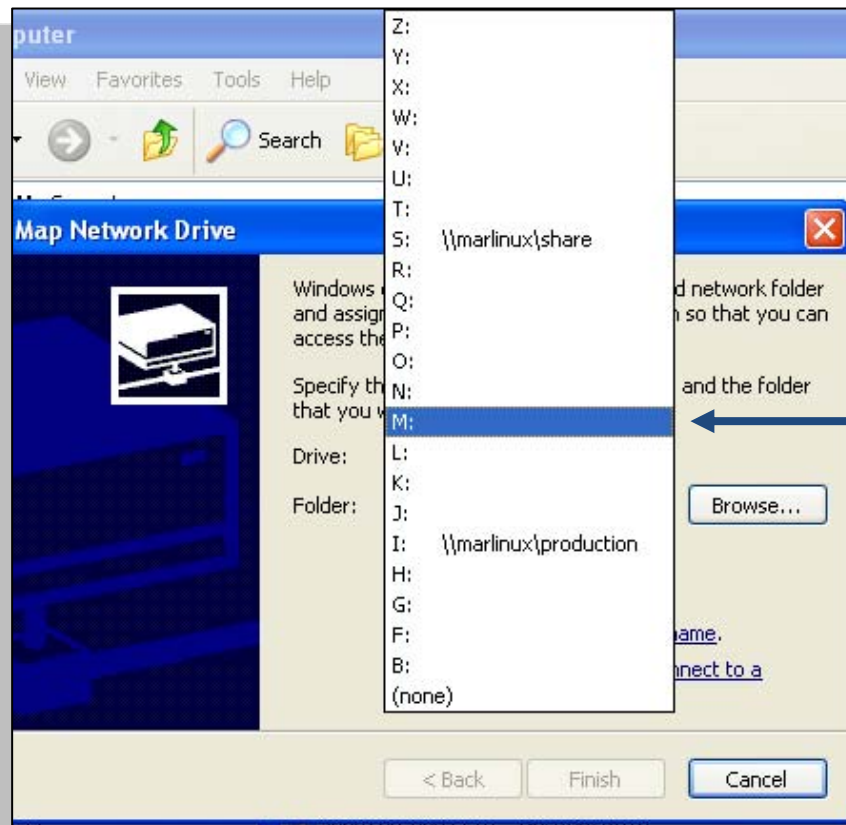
puter

View Favorites Tools Help

Search

Map Network Drive

Windows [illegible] d network folder and assign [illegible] n so that you can access the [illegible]

Specify th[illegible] and the folder that you w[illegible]

Drive:

Folder:

Browse...

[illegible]ame.

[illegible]nnect to a

Z:
Y:
X:
W:
V:
U:
T:
S: \\marlinux\share
R:
Q:
P:
O:
N:
M:
L:
K:
J:
I: \\marlinux\production
H:
G:
F:
B:
(none)

< Back Finish Cancel